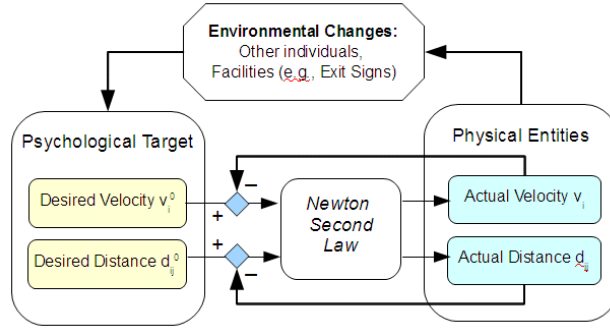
Environmental Changes:
Other individuals,
Facilities (e.g., Exit Signs)

Psychological Target

Desired Velocity $v_i^0$

Desired Distance $d_{ij}^0$

+

–

+

–

Newton Second Law

Physical Entities

Actual Velocity $v_i$

Actual Distance $d_{ij}$